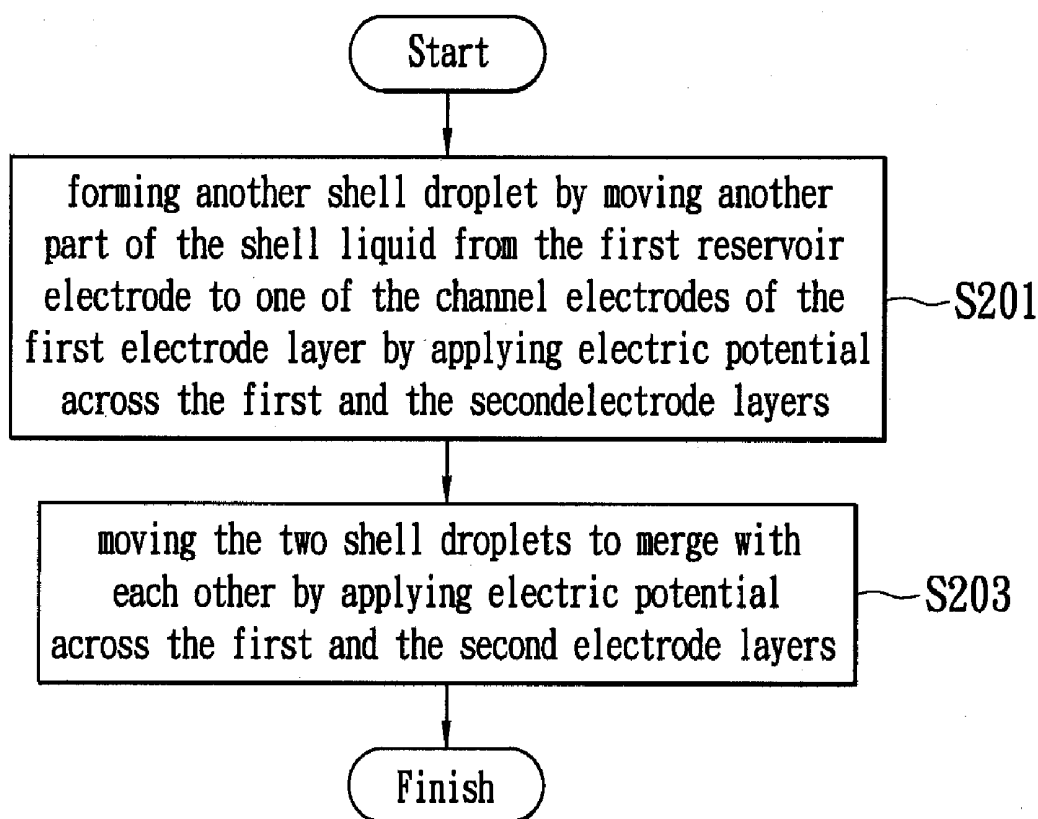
Start

forming another shell droplet by moving another part of the shell liquid from the first reservoir electrode to one of the channel electrodes of the first electrode layer by applying electric potential across the first and the secondelectrode layers

S201

moving the two shell droplets to merge with each other by applying electric potential across the first and the second electrode layers

S203

Finish